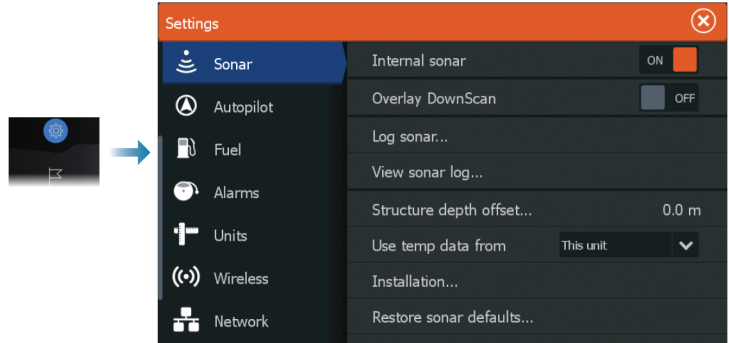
Settings

Sonar
Autopilot
Fuel
Alarms
Units
Wireless
Network

Internal sonar ON
Overlay DownScan OFF
Log sonar...
View sonar log...
Structure depth offset... 0.0 m
Use temp data from This unit
Installation...
Restore sonar defaults...